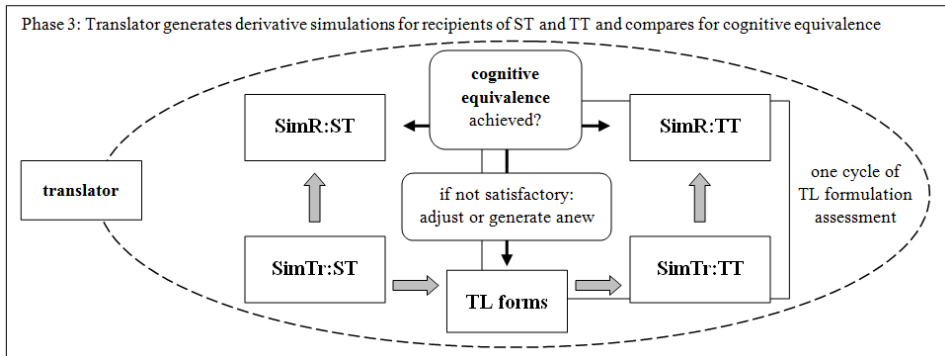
Phase 3: Translator generates derivative simulations for recipients of ST and TT and compares for cognitive equivalence

cognitive equivalence achieved?

SimR:ST

SimR:TT

translator

if not satisfactory: adjust or generate anew

one cycle of TL formulation assessment

SimTr:ST

TL forms

SimTr:TT